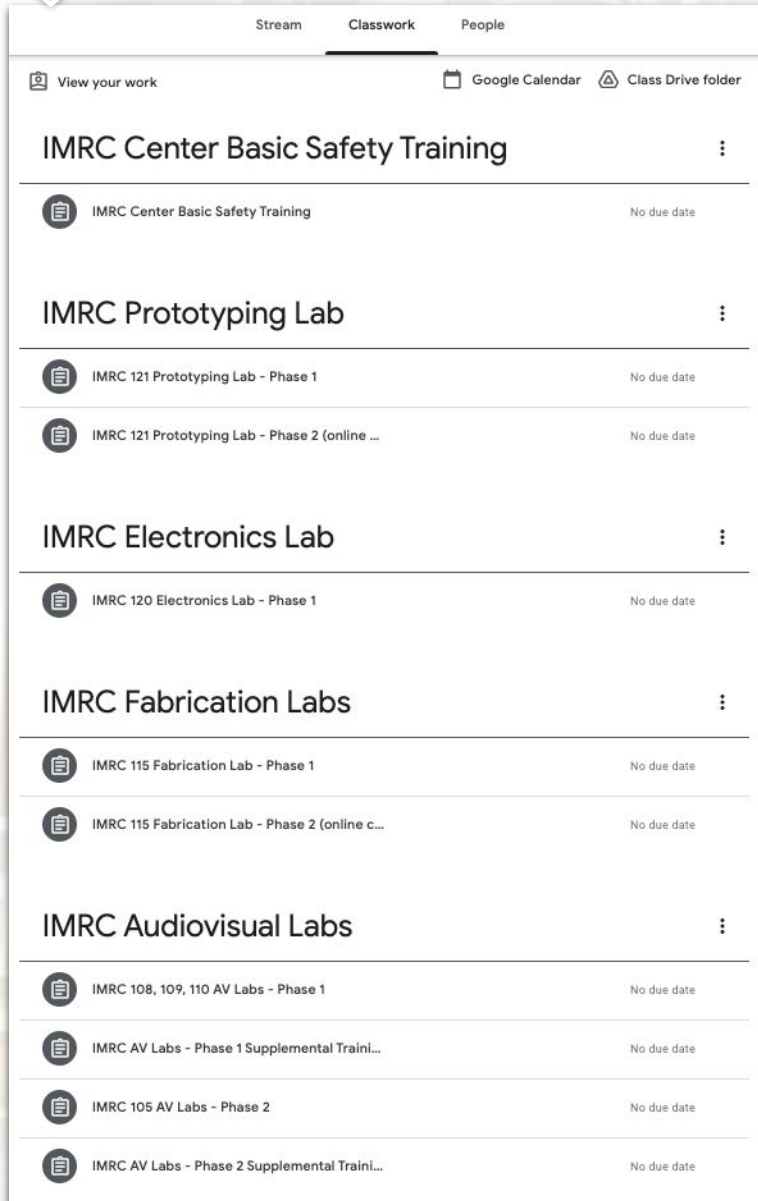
Stream Classwork People

View your work

Google Calendar Class Drive folder

IMRC Center Basic Safety Training

IMRC Center Basic Safety Training No due date

IMRC Prototyping Lab

IMRC 121 Prototyping Lab - Phase 1 No due date

IMRC 121 Prototyping Lab - Phase 2 (online ... No due date

IMRC Electronics Lab

IMRC 120 Electronics Lab - Phase 1 No due date

IMRC Fabrication Labs

IMRC 115 Fabrication Lab - Phase 1 No due date

IMRC 115 Fabrication Lab - Phase 2 (online c... No due date

IMRC Audiovisual Labs

IMRC 108, 109, 110 AV Labs - Phase 1 No due date

IMRC AV Labs - Phase 1 Supplemental Traini... No due date

IMRC 105 AV Labs - Phase 2 No due date

IMRC AV Labs - Phase 2 Supplemental Traini... No due date